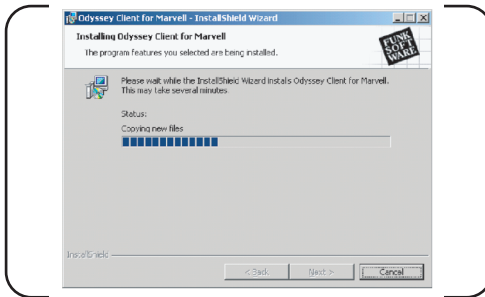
Odyssey Client for Marvell - InstallShield Wizard

Installing Odyssey Client for Marvell

The program features you selected are being installed.

FUNK SOFTWARE

Please wait while the InstallShield Wizard installs Odyssey Client for Marvell. This may take several minutes.

Status:

Copying new files

InstallShield

< Back

Next >

Cancel